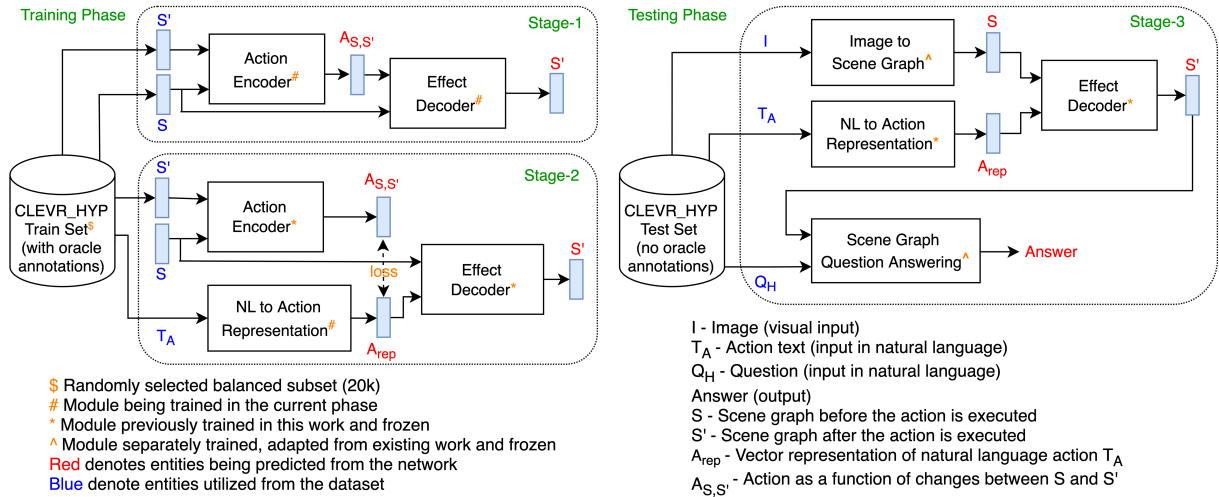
Training Phase

Stage-1

S'

S

Action Encoder#

$A_{S,S'}$

Effect Decoder#

S'

CLEVR_HYP Train Set$ (with oracle annotations)

Stage-2

S'

S

Action Encoder*

$A_{S,S'}$

loss

Effect Decoder*

S'

$T_A$

NL to Action Representation#

$A_{rep}$

$ Randomly selected balanced subset (20k)
# Module being trained in the current phase
* Module previously trained in this work and frozen
^ Module separately trained, adapted from existing work and frozen
Red denotes entities being predicted from the network
Blue denote entities utilized from the dataset

Testing Phase

Stage-3

I

Image to Scene Graph^

S

Effect Decoder*

S'

$T_A$

NL to Action Representation*

$A_{rep}$

CLEVR_HYP Test Set (no oracle annotations)

Scene Graph Question Answering^

Answer

$Q_H$

I - Image (visual input)
$T_A$ - Action text (input in natural language)
$Q_H$ - Question (input in natural language)
Answer (output)
S - Scene graph before the action is executed
S' - Scene graph after the action is executed
$A_{rep}$ - Vector representation of natural language action $T_A$
$A_{S,S'}$ - Action as a function of changes between S and S'